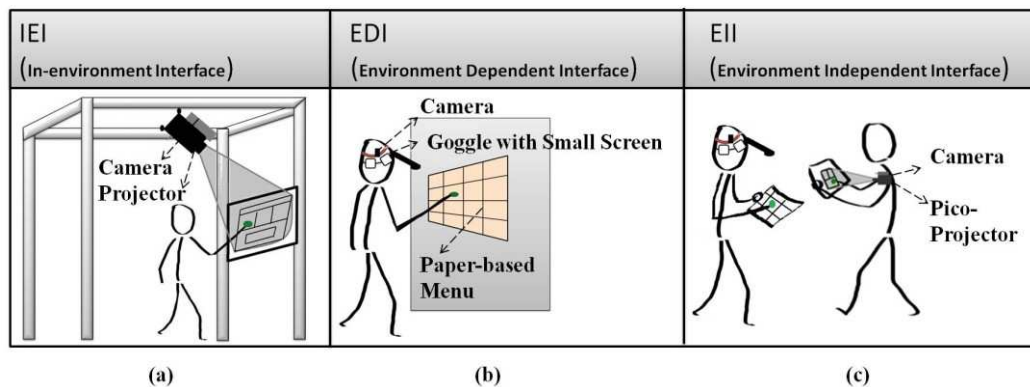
| IEI (In-environment Interface) | EDI (Environment Dependent Interface) | EII (Environment Independent Interface) |
|---|---|---|
| Camera Projector | Camera Goggle with Small Screen Paper-based Menu | Camera Pico-Projector |

(a)

(b)

(c)